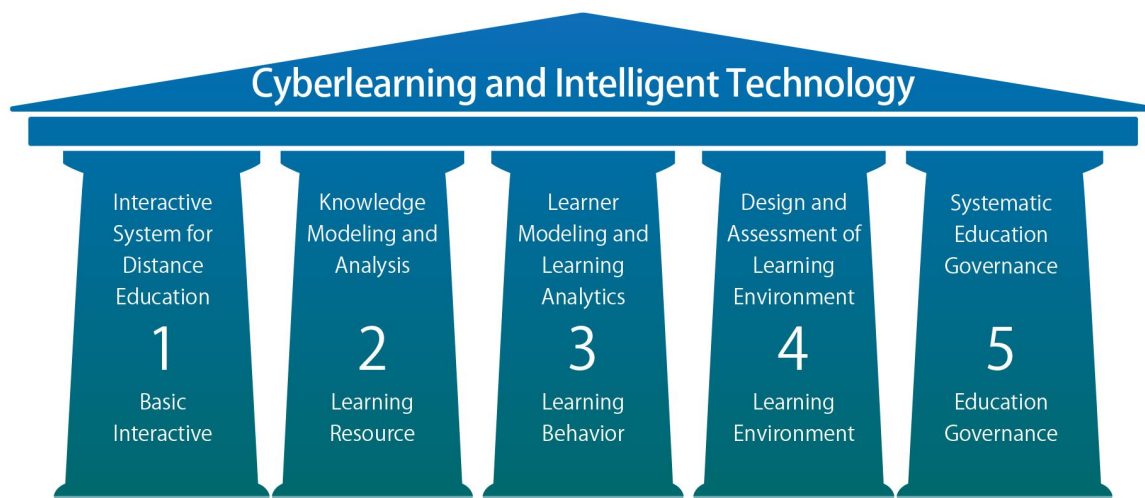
Cyberlearning and Intelligent Technology

Interactive System for Distance Education

1

Basic Interactive

Knowledge Modeling and Analysis

2

Learning Resource

Learner Modeling and Learning Analytics

3

Learning Behavior

Design and Assessment of Learning Environment

4

Learning Environment

Systematic Education Governance

5

Education Governance